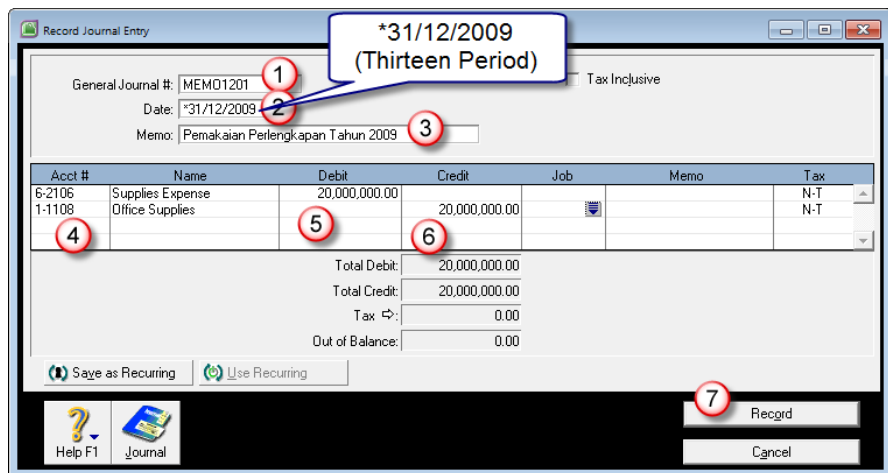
Record Journal Entry

*31/12/2009
(Thirteen Period)

General Journal #: MEMO1201 1
Tax Inclusive
Date: *31/12/2009 2
Memo: Pemakaian Perlengkapan Tahun 2009 3

| Acct # | Name | Debit | Credit | Job | Memo | Tax |
|---|---|---|---|---|---|---|
| 6-2106 | Supplies Expense | 20,000,000.00 | | | | N-T |
| 1-1108 | Office Supplies | | 20,000,000.00 | | | N-T |

4 5 6

Total Debit: 20,000,000.00
Total Credit: 20,000,000.00
Tax ⇨: 0.00
Out of Balance: 0.00

Save as Recurring
Use Recurring

7
Record
Cancel

Help F1
Journal